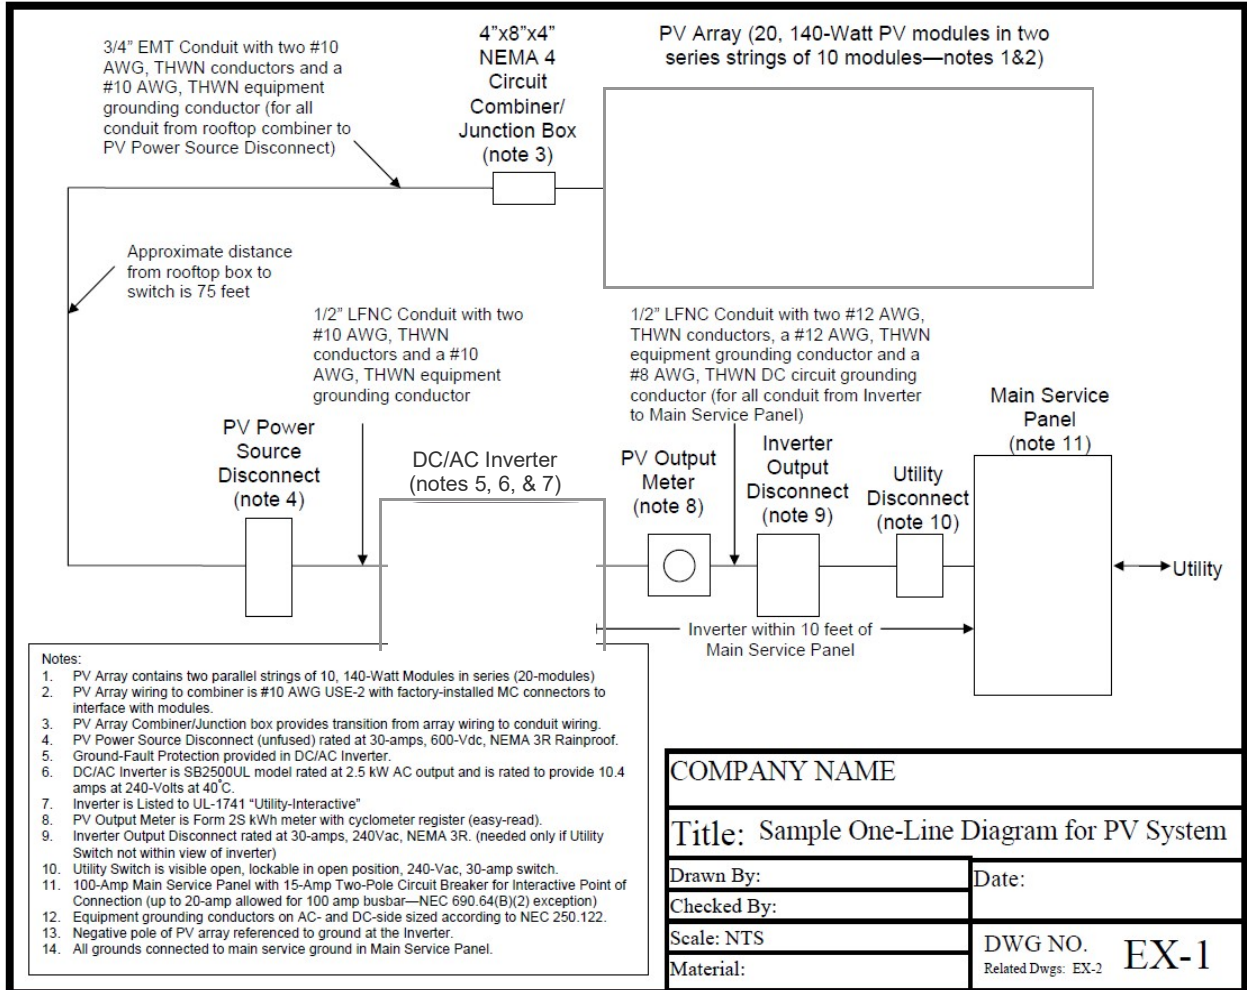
3/4" EMT Conduit with two #10 AWG, THWN conductors and a #10 AWG, THWN equipment grounding conductor (for all conduit from rooftop combiner to PV Power Source Disconnect)

4"x8"x4" NEMA 4 Circuit Combiner/ Junction Box (note 3)

PV Array (20, 140-Watt PV modules in two series strings of 10 modules—notes 1&2)

Approximate distance from rooftop box to switch is 75 feet

1/2" LFNC Conduit with two #10 AWG, THWN conductors and a #10 AWG, THWN equipment grounding conductor

1/2" LFNC Conduit with two #12 AWG, THWN conductors, a #12 AWG, THWN equipment grounding conductor and a #8 AWG, THWN DC circuit grounding conductor (for all conduit from Inverter to Main Service Panel)

Main Service Panel (note 11)

PV Power Source Disconnect (note 4)

DC/AC Inverter (notes 5, 6, & 7)

PV Output Meter (note 8)

Inverter Output Disconnect (note 9)

Utility Disconnect (note 10)

Utility

Inverter within 10 feet of Main Service Panel

Notes:
1. PV Array contains two parallel strings of 10, 140-Watt Modules in series (20-modules)
2. PV Array wiring to combiner is #10 AWG USE-2 with factory-installed MC connectors to interface with modules.
3. PV Array Combiner/Junction box provides transition from array wiring to conduit wiring.
4. PV Power Source Disconnect (unfused) rated at 30-amps, 600-Vdc, NEMA 3R Rainproof.
5. Ground-Fault Protection provided in DC/AC Inverter.
6. DC/AC Inverter is SB2500UL model rated at 2.5 kW AC output and is rated to provide 10.4 amps at 240-Volts at 40°C.
7. Inverter is Listed to UL-1741 "Utility-Interactive"
8. PV Output Meter is Form 2S kWh meter with cyclometer register (easy-read).
9. Inverter Output Disconnect rated at 30-amps, 240Vac, NEMA 3R. (needed only if Utility Switch not within view of inverter)
10. Utility Switch is visible open, lockable in open position, 240-Vac, 30-amp switch.
11. 100-Amp Main Service Panel with 15-Amp Two-Pole Circuit Breaker for Interactive Point of Connection (up to 20-amp allowed for 100 amp busbar—NEC 690.64(B)(2) exception)
12. Equipment grounding conductors on AC- and DC-side sized according to NEC 250.122.
13. Negative pole of PV array referenced to ground at the Inverter.
14. All grounds connected to main service ground in Main Service Panel.

COMPANY NAME

Title: Sample One-Line Diagram for PV System

Drawn By:
Date:
Checked By:
Scale: NTS
DWG NO. EX-1
Related Dwgs: EX-2
Material: